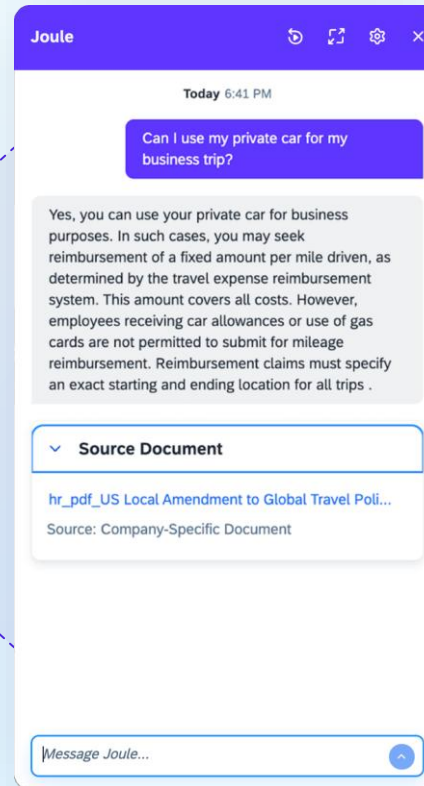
Joule

Today 6:41 PM

Can I use my private car for my business trip?

Yes, you can use your private car for business purposes. In such cases, you may seek reimbursement of a fixed amount per mile driven, as determined by the travel expense reimbursement system. This amount covers all costs. However, employees receiving car allowances or use of gas cards are not permitted to submit for mileage reimbursement. Reimbursement claims must specify an exact starting and ending location for all trips .

Source Document

hr_pdf_US Local Amendment to Global Travel Poli...

Source: Company-Specific Document

Message Joule...